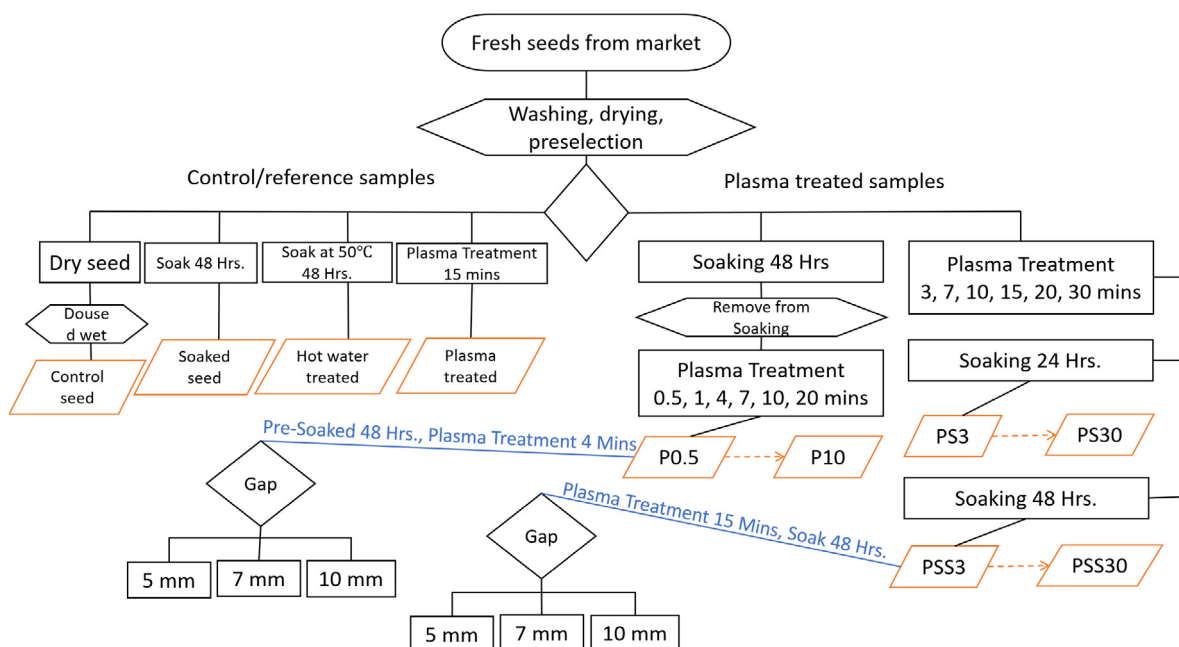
Fresh seeds from market

Washing, drying, preselection

Control/reference samples

Plasma treated samples

Dry seed

Soak 48 Hrs.

Soak at 50°C 48 Hrs.

Plasma Treatment 15 mins

Douse d wet

Control seed

Soaked seed

Hot water treated

Plasma treated

Soaking 48 Hrs

Remove from Soaking

Plasma Treatment 0.5, 1, 4, 7, 10, 20 mins

P0.5

P10

Plasma Treatment 3, 7, 10, 15, 20, 30 mins

Soaking 24 Hrs.

PS3

PS30

Soaking 48 Hrs.

PSS3

PSS30

Pre-Soaked 48 Hrs., Plasma Treatment 4 Mins

Gap

5 mm

7 mm

10 mm

Plasma Treatment 15 Mins, Soak 48 Hrs.

Gap

5 mm

7 mm

10 mm